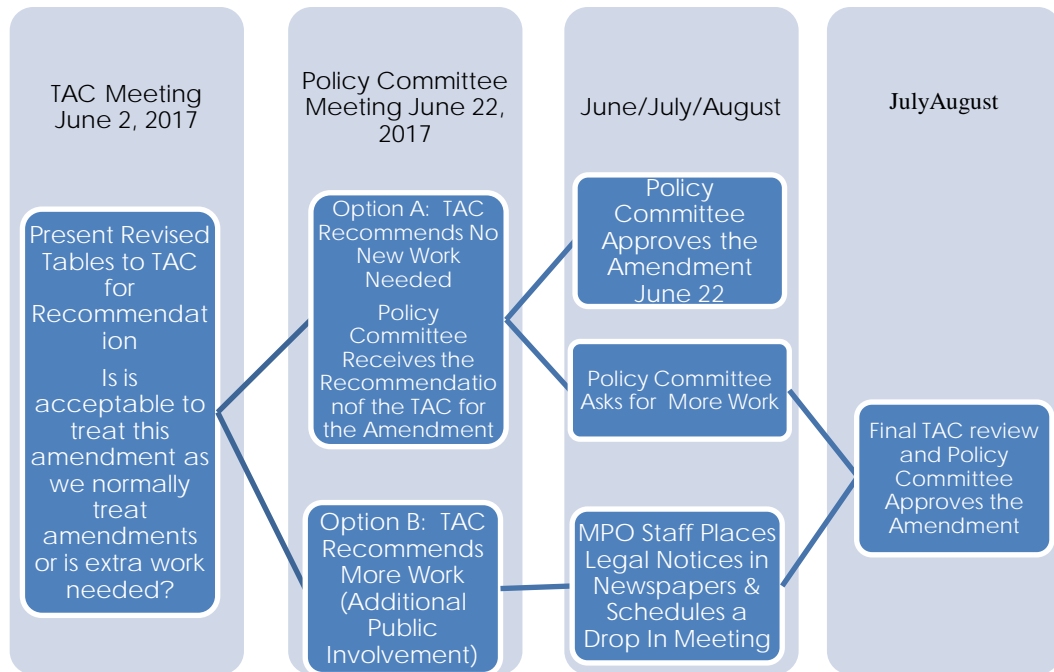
TAC Meeting June 2, 2017

Policy Committee Meeting June 22, 2017

June/July/August

JulyAugust

Present Revised Tables to TAC for Recommendation

Is is acceptable to treat this amendment as we normally treat amendments or is extra work needed?

Option A: TAC Recommends No New Work Needed

Policy Committee Receives the Recommendationof the TAC for the Amendment

Option B: TAC Recommends More Work (Additional Public Involvement)

Policy Committee Approves the Amendment June 22

Policy Committee Asks for More Work

MPO Staff Places Legal Notices in Newspapers & Schedules a Drop In Meeting

Final TAC review and Policy Committee Approves the Amendment